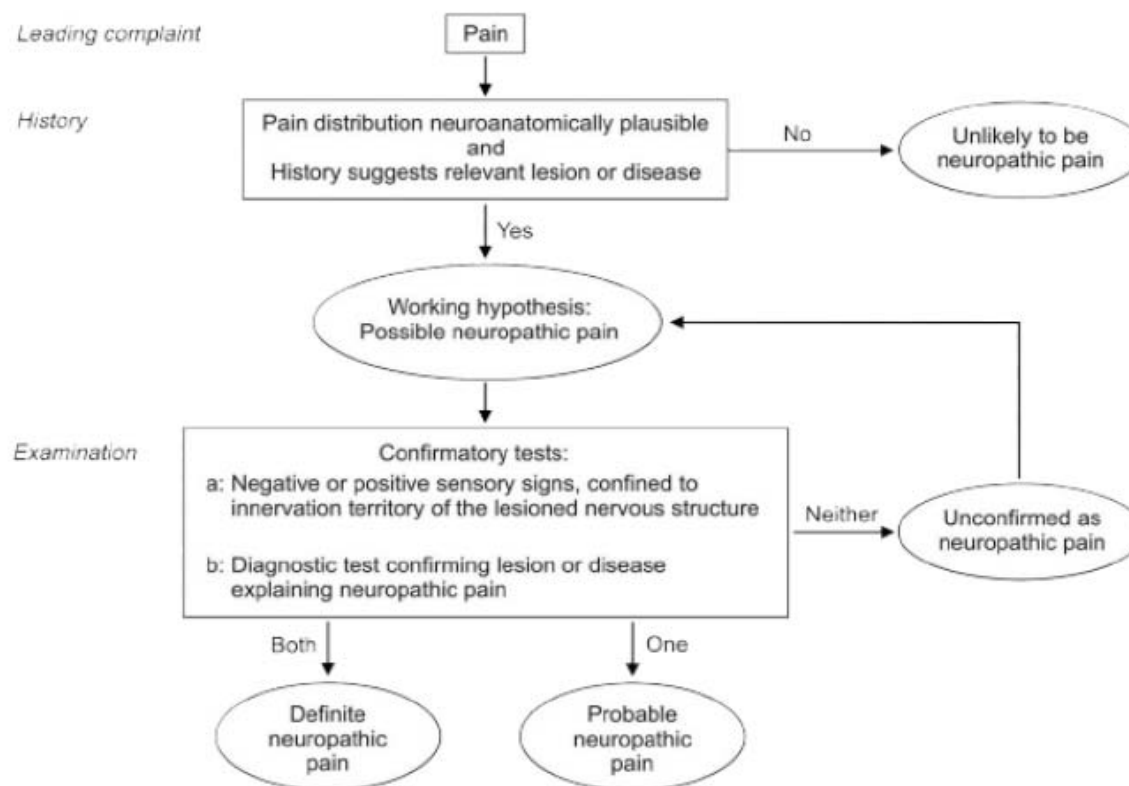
Leading complaint

Pain

History

Pain distribution neuroanatomically plausible
and
History suggests relevant lesion or disease

No

Unlikely to be neuropathic pain

Yes

Working hypothesis:
Possible neuropathic pain

Examination

Confirmatory tests:
a: Negative or positive sensory signs, confined to innervation territory of the lesioned nervous structure
b: Diagnostic test confirming lesion or disease explaining neuropathic pain

Neither

Unconfirmed as neuropathic pain

Both

One

Definite neuropathic pain

Probable neuropathic pain